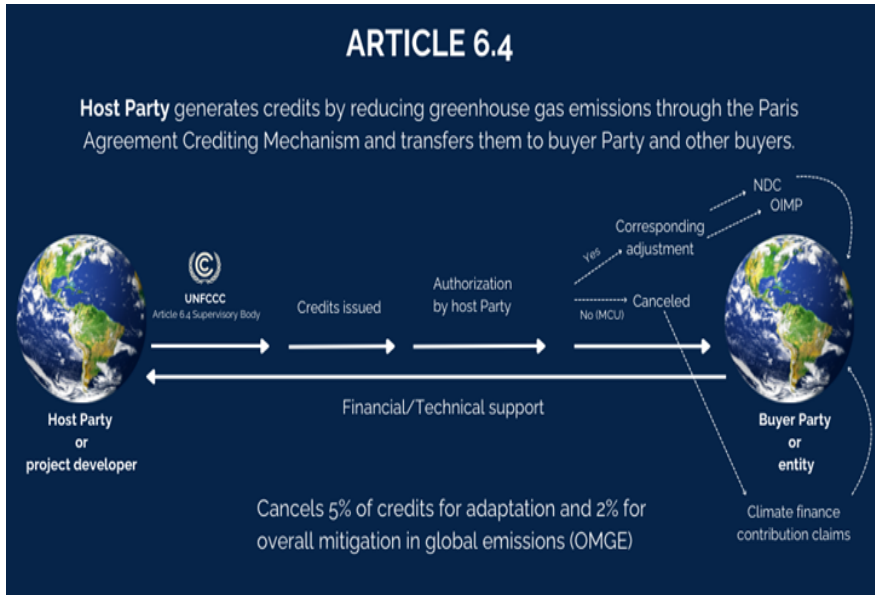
ARTICLE 6.4

Host Party generates credits by reducing greenhouse gas emissions through the Paris Agreement Crediting Mechanism and transfers them to buyer Party and other buyers.

NDC
OIMP
Corresponding adjustment
Yes
UNFCCC
Article 6.4 Supervisory Body
Credits issued
Authorization by host Party
No (MCU)
Canceled

Host Party or project developer

Financial/Technical support

Buyer Party or entity

Cancels 5% of credits for adaptation and 2% for overall mitigation in global emissions (OMGE)

Climate finance contribution claims